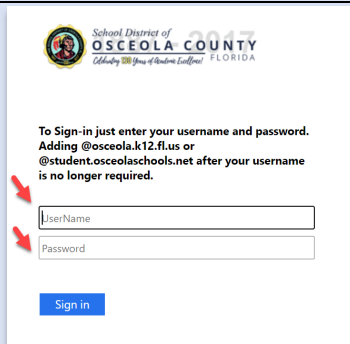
School District of
OSCEOLA COUNTY
FLORIDA
2017
Celebrating 130 Years of Academic Excellence!

To Sign-in just enter your username and password. Adding @osceola.k12.fl.us or @student.osceolaschools.net after your username is no longer required.

UserName

Password

Sign in